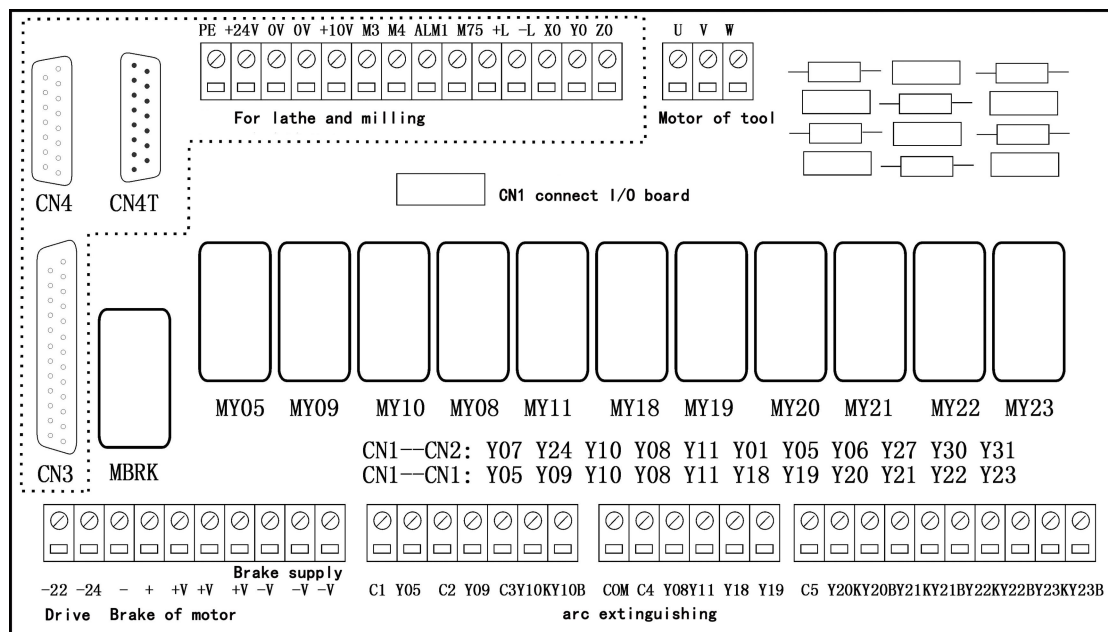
PE +24V 0V 0V +10V M3 M4 ALM1 M75 +L -L X0 Y0 Z0

For lathe and milling

U V W

Motor of tool

CN4 CN4T

CN1 connect I/O board

CN3 MBRK

MY05 MY09 MY10 MY08 MY11 MY18 MY19 MY20 MY21 MY22 MY23

CN1--CN2: Y07 Y24 Y10 Y08 Y11 Y01 Y05 Y06 Y27 Y30 Y31
CN1--CN1: Y05 Y09 Y10 Y08 Y11 Y18 Y19 Y20 Y21 Y22 Y23

Brake supply

-22 -24 - + +V +V +V -V -V -V

Drive Brake of motor

C1 Y05 C2 Y09 C3Y10KY10B COM C4 Y08Y11 Y18 Y19 C5 Y20KY20BY21KY21BY22KY22BY23KY23B

arc extinguishing